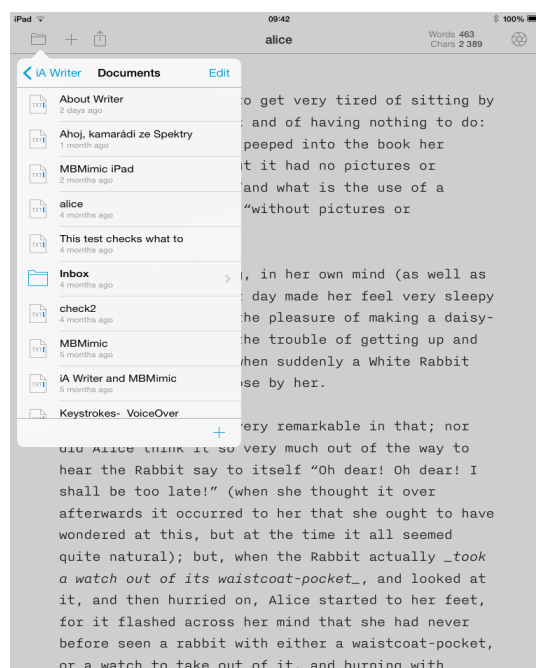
iPad 09:42 100%

alice

Words 463
Chars 2 389

iA Writer Documents Edit

TXT About Writer
2 days ago

TXT Ahoj, kamarádi ze Spektry
1 month ago

TXT MBMimic iPad
2 months ago

TXT alice
4 months ago

TXT This test checks what to
4 months ago

Inbox
4 months ago

TXT check2
4 months ago

TXT MBMimic
5 months ago

TXT iA Writer and MBMimic
5 months ago

Keystrokes- VoiceOver

+

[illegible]o get very tired of sitting by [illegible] and of having nothing to do: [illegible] peeped into the book her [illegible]t it had no pictures or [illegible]and what is the use of a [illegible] "without pictures or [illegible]

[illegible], in her own mind (as well as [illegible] day made her feel very sleepy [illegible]he pleasure of making a daisy- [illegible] the trouble of getting up and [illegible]hen suddenly a White Rabbit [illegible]ose by her.

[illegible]ery remarkable in that; nor did Alice think it so very much out of the way to hear the Rabbit say to itself "Oh dear! Oh dear! I shall be too late!" (when she thought it over afterwards it occurred to her that she ought to have wondered at this, but at the time it all seemed quite natural); but, when the Rabbit actually _took a watch out of its waistcoat-pocket_, and looked at it, and then hurried on, Alice started to her feet, for it flashed across her mind that she had never before seen a rabbit with either a waistcoat-pocket, or a watch to take out of it, and burning with